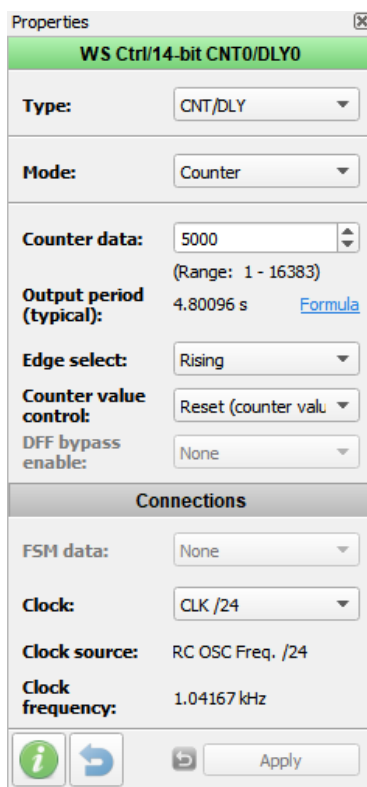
Properties

WS Ctrl/14-bit CNT0/DLY0

Type: CNT/DLY

Mode: Counter

Counter data: 5000

(Range: 1 - 16383)

Output period (typical): 4.80096 s Formula

Edge select: Rising

Counter value control: Reset (counter valu

DFF bypass enable: None

Connections

FSM data: None

Clock: CLK /24

Clock source: RC OSC Freq. /24

Clock frequency: 1.04167 kHz

Apply